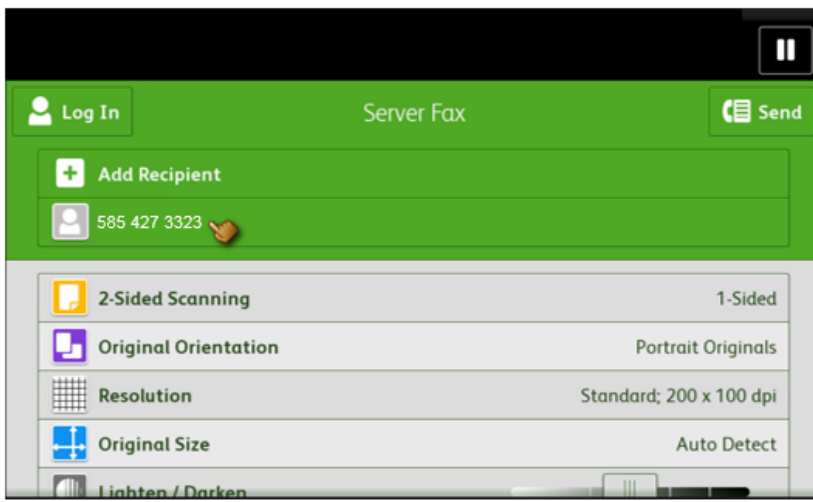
Log In

Server Fax

Send

Add Recipient

585 427 3323

2-Sided Scanning 1-Sided

Original Orientation Portrait Originals

Resolution Standard; 200 x 100 dpi

Original Size Auto Detect

Lighten / Darken